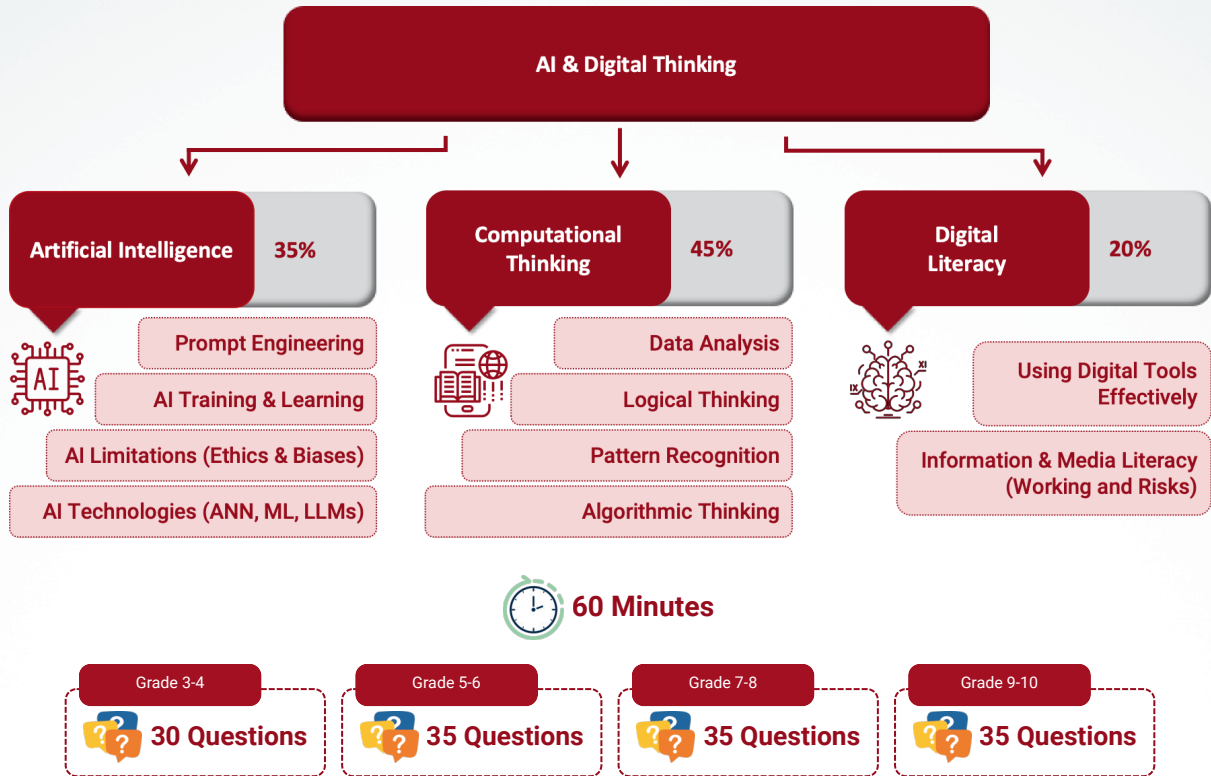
AI & Digital Thinking

Artificial Intelligence 35%

AI

Prompt Engineering

AI Training & Learning

AI Limitations (Ethics & Biases)

AI Technologies (ANN, ML, LLMs)

Computational Thinking 45%

Data Analysis

Logical Thinking

Pattern Recognition

Algorithmic Thinking

Digital Literacy 20%

Using Digital Tools Effectively

Information & Media Literacy (Working and Risks)

60 Minutes

Grade 3-4
30 Questions

Grade 5-6
35 Questions

Grade 7-8
35 Questions

Grade 9-10
35 Questions